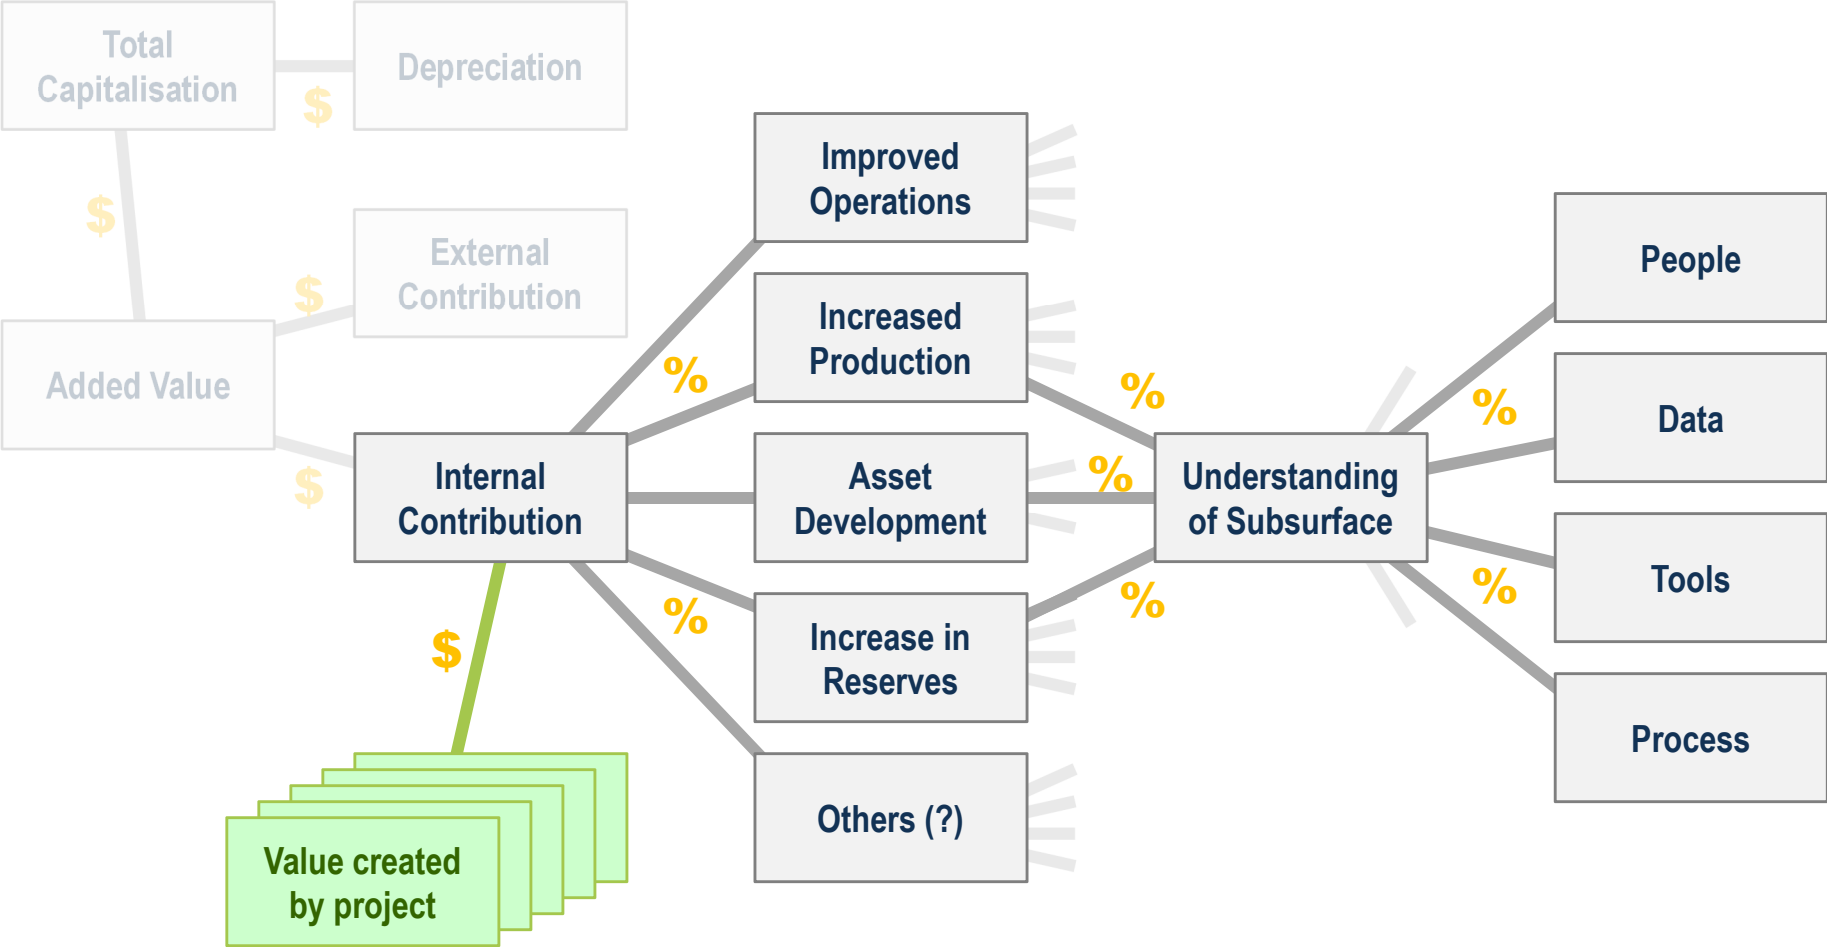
Total Capitalisation

Depreciation

$

$

External Contribution

$

Added Value

$

Internal Contribution

$

Value created by project

Improved Operations

Increased Production

Asset Development

Increase in Reserves

Others (?)

%

%

%

%

%

%

Understanding of Subsurface

%

%

People

Data

Tools

Process